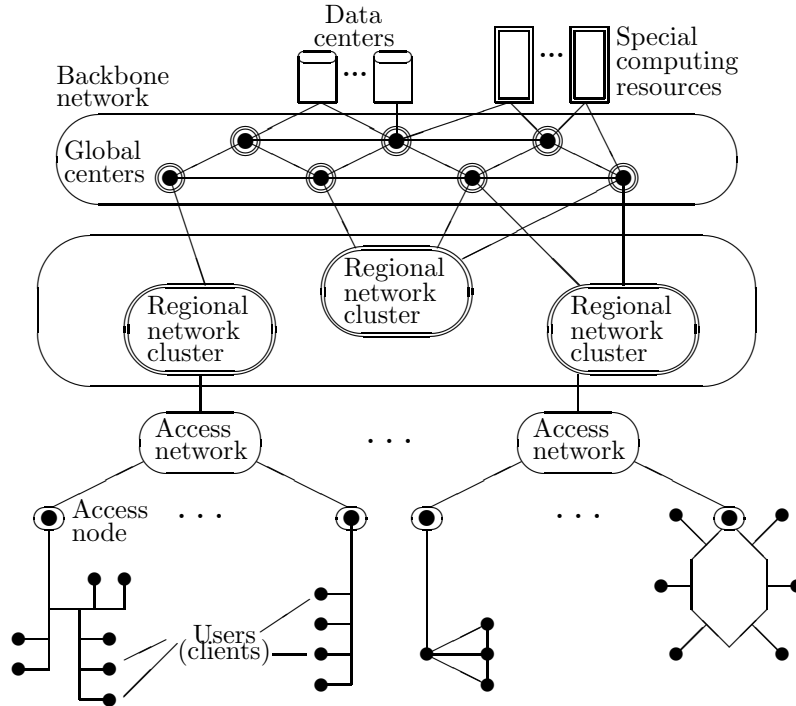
Data centers

Special computing resources

Backbone network

Global centers

Regional network cluster

Regional network cluster

Regional network cluster

Access network

. . .

Access network

Access node

. . .

. . .

Users (clients)